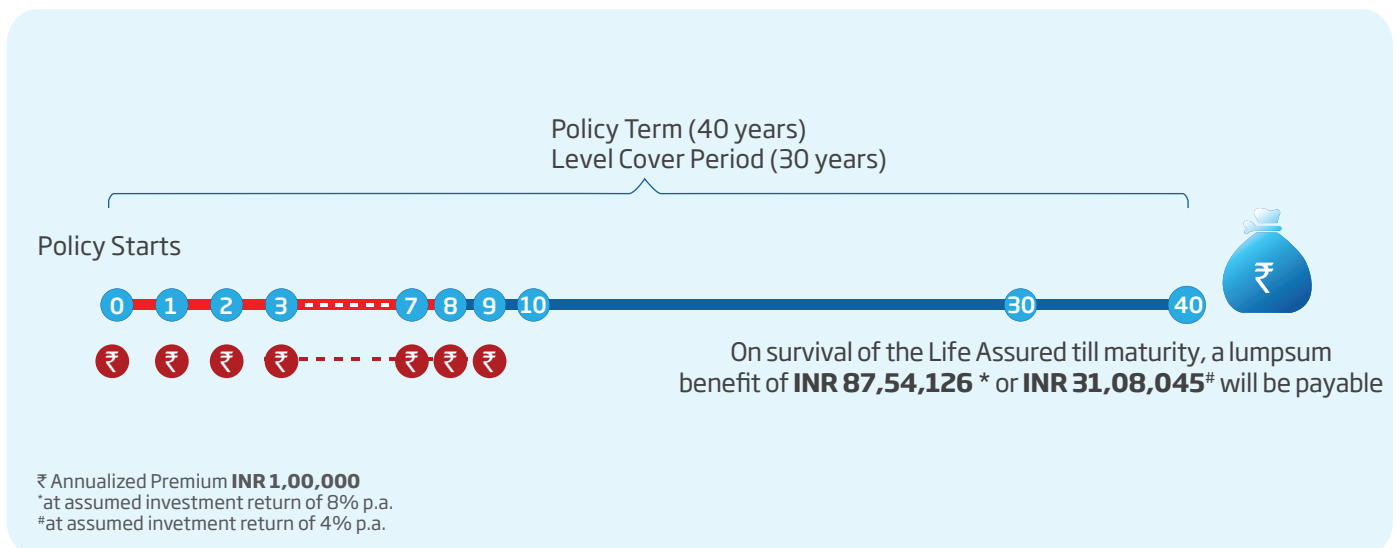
Policy Term (40 years)
Level Cover Period (30 years)

Policy Starts

0 1 2 3 7 8 9 10 30 40

₹ ₹ ₹ ₹ ₹ ₹ ₹

₹

On survival of the Life Assured till maturity, a lumpsum benefit of **INR 87,54,126** * or **INR 31,08,045**# will be payable

₹ Annualized Premium **INR 1,00,000**
*at assumed investment return of 8% p.a.
#at assumed invetment return of 4% p.a.